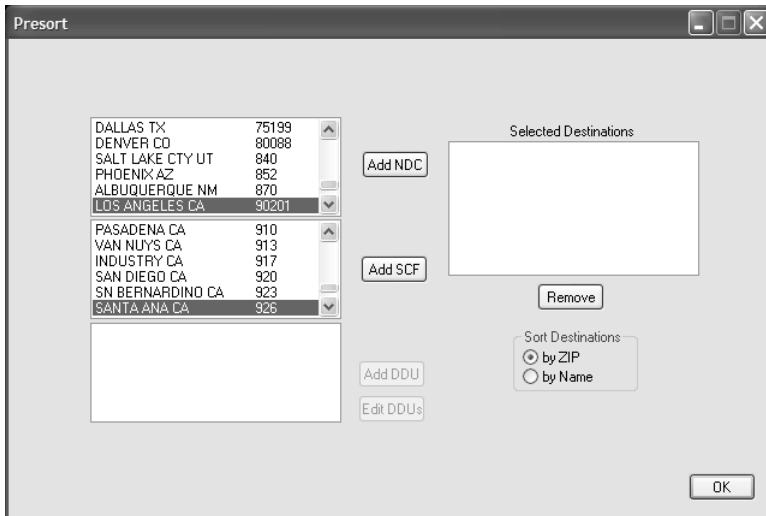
Presort

| | |
|---|---|
| DALLAS TX | 75199 |
| DENVER CO | 80088 |
| SALT LAKE CTY UT | 840 |
| PHOENIX AZ | 852 |
| ALBUQUERQUE NM | 870 |
| LOS ANGELES CA | 90201 |

Add NDC

Selected Destinations

| | |
|---|---|
| PASADENA CA | 910 |
| VAN NUYS CA | 913 |
| INDUSTRY CA | 917 |
| SAN DIEGO CA | 920 |
| SN BERNARDINO CA | 923 |
| SANTA ANA CA | 926 |

Add SCF

Remove

Sort Destinations
by ZIP
by Name

Add DDU
Edit DDUs

OK